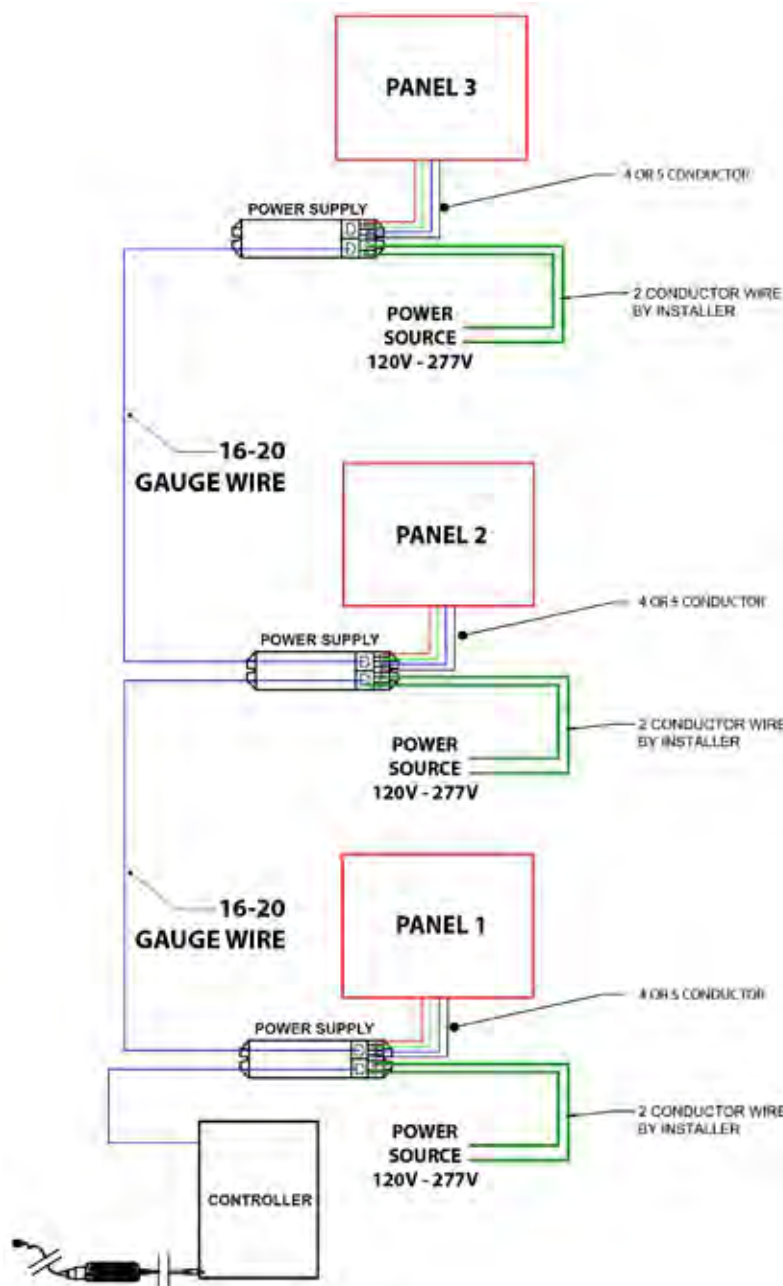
PANEL 3

4 OR 5 CONDUCTOR

POWER SUPPLY

2 CONDUCTOR WIRE BY INSTALLER

POWER SOURCE 120V - 277V

16-20 GAUGE WIRE

PANEL 2

4 OR 5 CONDUCTOR

POWER SUPPLY

2 CONDUCTOR WIRE BY INSTALLER

POWER SOURCE 120V - 277V

16-20 GAUGE WIRE

PANEL 1

4 OR 5 CONDUCTOR

POWER SUPPLY

2 CONDUCTOR WIRE BY INSTALLER

POWER SOURCE 120V - 277V

CONTROLLER